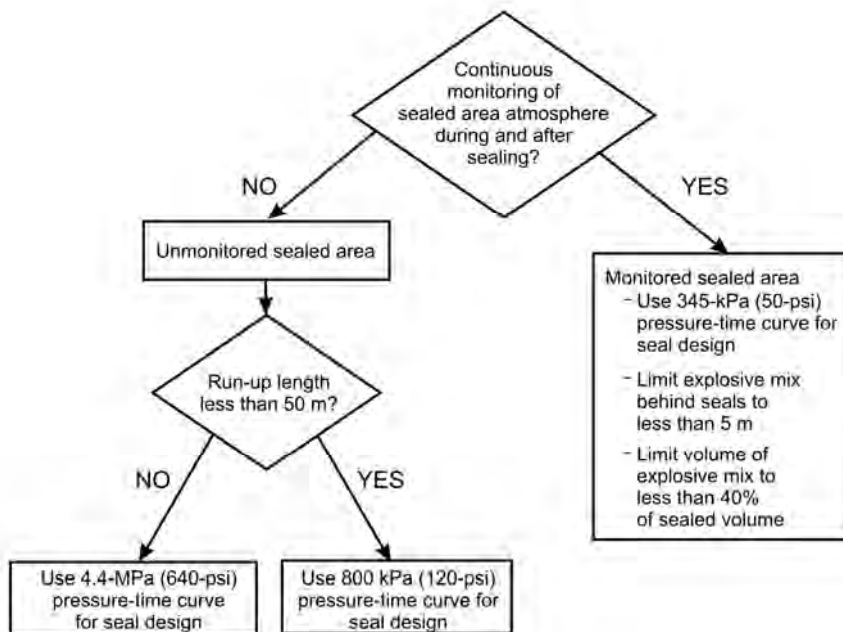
Continuous monitoring of sealed area atmosphere during and after sealing?

NO

YES

Unmonitored sealed area

Run-up length less than 50 m?

NO

YES

Use 4.4-MPa (640-psi) pressure-time curve for seal design

Use 800 kPa (120-psi) pressure-time curve for seal design

Monitored sealed area
- Use 345-kPa (50-psi) pressure-time curve for seal design
- Limit explosive mix behind seals to less than 5 m
- Limit volume of explosive mix to less than 40% of sealed volume